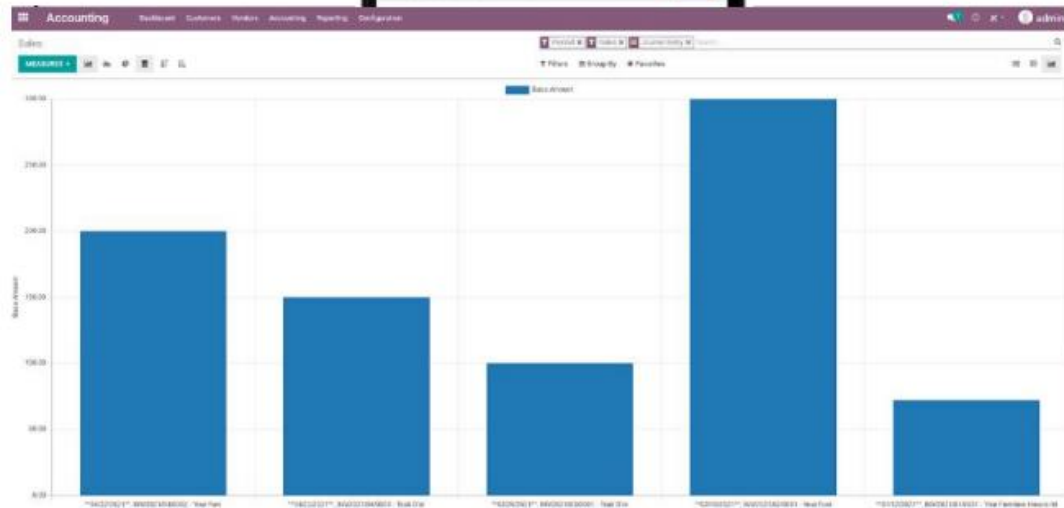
Accounting Dashboard Customers Vendors Accounting Reporting Configuration

admin

Sales

MEASURES

Filters Group By Favorites

Base Amount

300.00

250.00

200.00

150.00

100.00

50.00

0.00

Base Amount

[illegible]

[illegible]

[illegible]

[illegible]

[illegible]